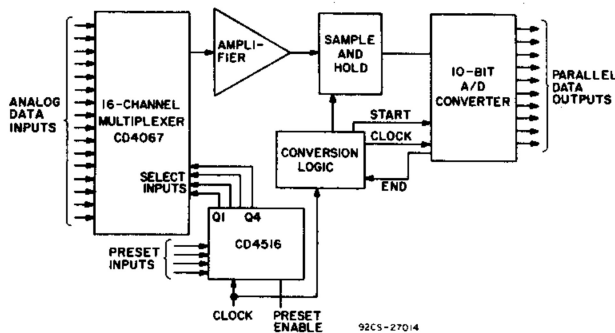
ANALOG DATA INPUTS

16-CHANNEL MULTIPLEXER CD4067

SELECT INPUTS

AMPLIFIER

SAMPLE AND HOLD

10-BIT A/D CONVERTER

PARALLEL DATA OUTPUTS

START

CLOCK

CONVERSION LOGIC

END

Q1 Q4

CD4516

PRESET INPUTS

CLOCK

PRESET ENABLE

92CS-27014